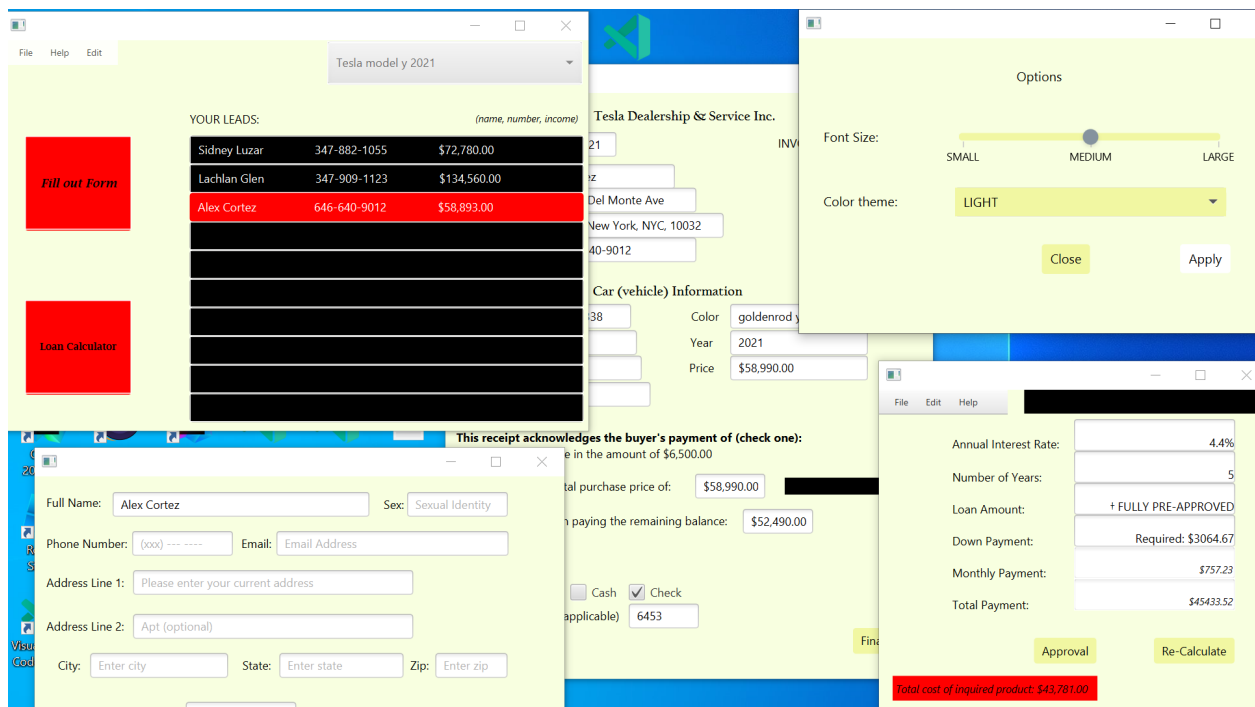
File Help Edit

Tesla model y 2021

Fill out Form

Loan Calculator

YOUR LEADS: (name, number, income)

| Sidney Luzar | 347-882-1055 | $72,780.00 |
|---|---|---|
| Lachlan Glen | 347-909-1123 | $134,560.00 |
| Alex Cortez | 646-640-9012 | $58,893.00 |

Tesla Dealership & Service Inc.

21

INV

ez

Del Monte Ave

New York, NYC, 10032

40-9012

Car (vehicle) Information

38

Color goldenrod y

Year 2021

Price $58,990.00

This receipt acknowledges the buyer's payment of (check one):

e in the amount of $6,500.00

tal purchase price of: $58,990.00

n paying the remaining balance: $52,490.00

Cash Check

applicable) 6453

Fina

Options

Font Size:

SMALL MEDIUM LARGE

Color theme: LIGHT

Close Apply

File Edit Help

Annual Interest Rate: 4.4%

Number of Years: 5

Loan Amount: + FULLY PRE-APPROVED

Down Payment: Required: $3064.67

Monthly Payment: $757.23

Total Payment: $45433.52

Approval Re-Calculate

Total cost of inquired product: $43,781.00

Full Name: Alex Cortez

Sex: Sexual Identity

Phone Number: (xxx) --- ----

Email: Email Address

Address Line 1: Please enter your current address

Address Line 2: Apt (optional)

City: Enter city

State: Enter state

Zip: Enter zip